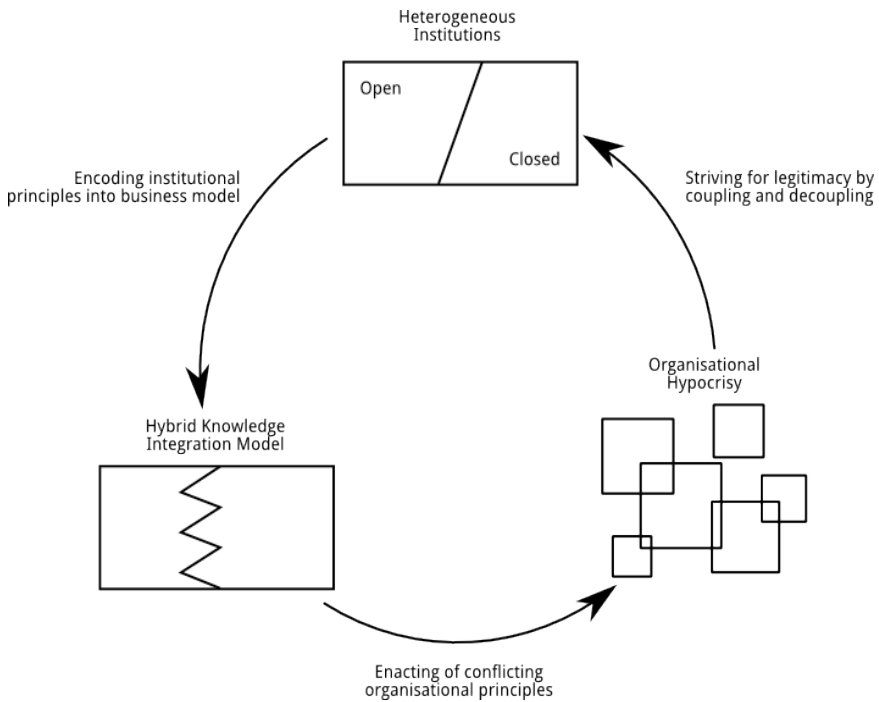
Heterogeneous Institutions

Open

Closed

Encoding institutional principles into business model

Striving for legitimacy by coupling and decoupling

Organisational Hypocrisy

Hybrid Knowledge Integration Model

Enacting of conflicting organisational principles